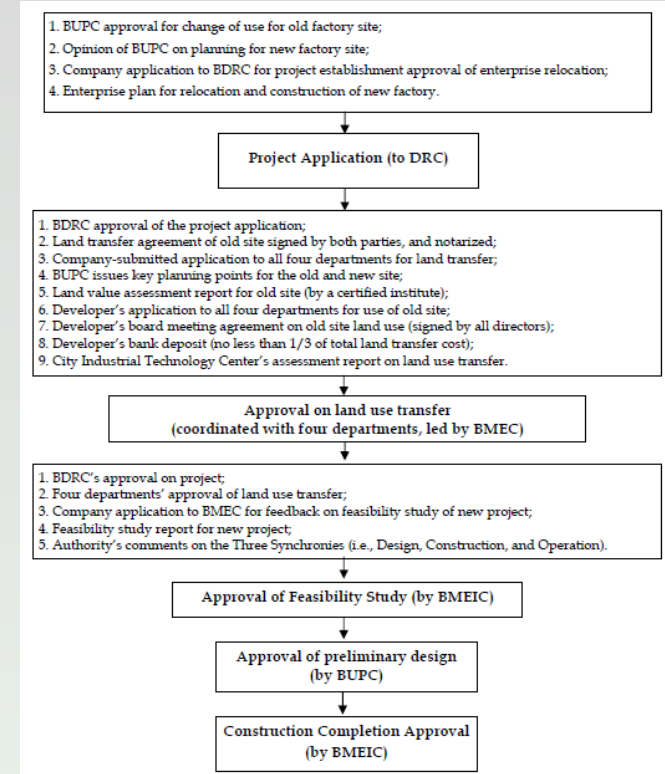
1. BUPC approval for change of use for old factory site;
2. Opinion of BUPC on planning for new factory site;
3. Company application to BDRC for project establishment approval of enterprise relocation;
4. Enterprise plan for relocation and construction of new factory.

Project Application (to DRC)

1. BDRC approval of the project application;
2. Land transfer agreement of old site signed by both parties, and notarized;
3. Company-submitted application to all four departments for land transfer;
4. BUPC issues key planning points for the old and new site;
5. Land value assessment report for old site (by a certified institute);
6. Developer's application to all four departments for use of old site;
7. Developer's board meeting agreement on old site land use (signed by all directors);
8. Developer's bank deposit (no less than 1/3 of total land transfer cost);
9. City Industrial Technology Center's assessment report on land use transfer.

Approval on land use transfer (coordinated with four departments, led by BMEC)

1. BDRC's approval on project;
2. Four departments' approval of land use transfer;
3. Company application to BMEC for feedback on feasibility study of new project;
4. Feasibility study report for new project;
5. Authority's comments on the Three Synchronies (i.e., Design, Construction, and Operation).

Approval of Feasibility Study (by BMEIC)

Approval of preliminary design (by BUPC)

Construction Completion Approval (by BMEIC)